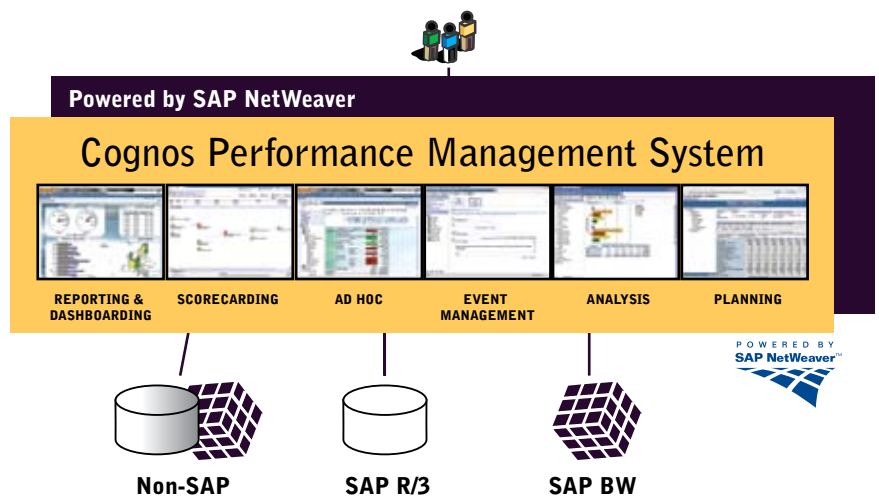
Powered by SAP NetWeaver

Cognos Performance Management System

REPORTING & DASHBOARDING

SCORECARDING

AD HOC

EVENT MANAGEMENT

ANALYSIS

PLANNING

POWERED BY SAP NetWeaver™

Non-SAP

SAP R/3

SAP BW